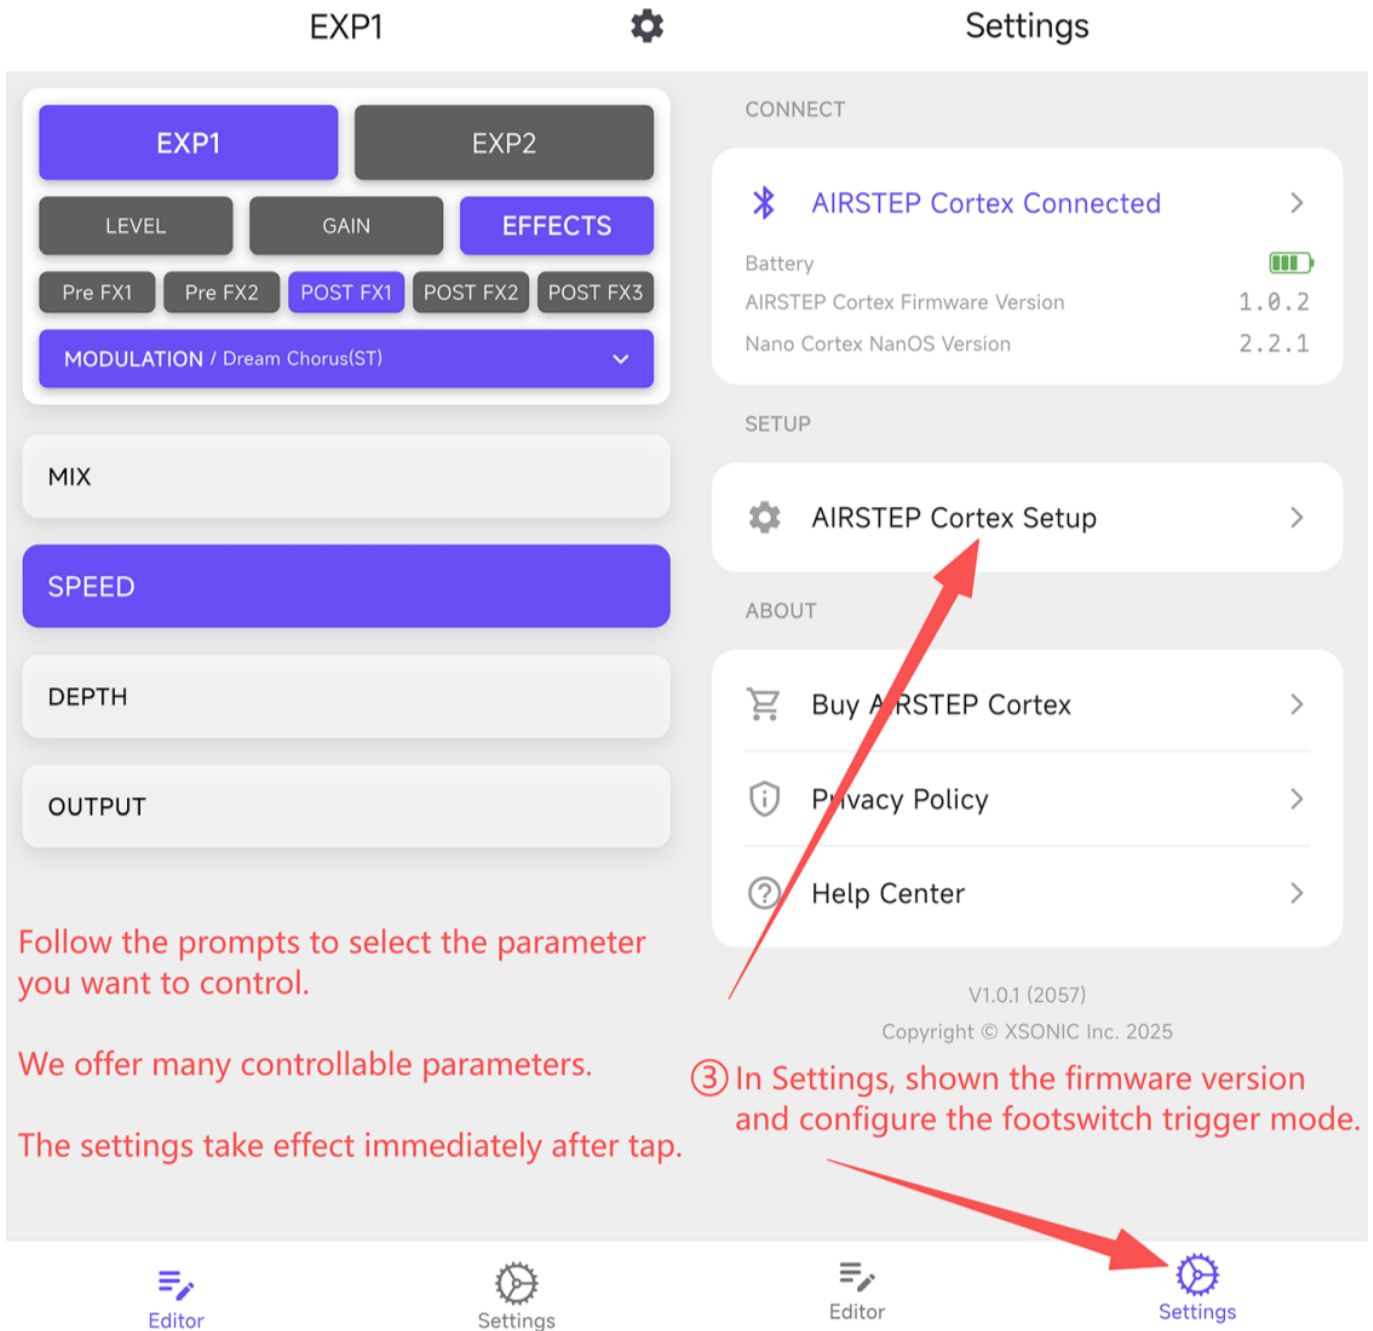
EXP1

EXP1 EXP2

LEVEL GAIN EFFECTS

Pre FX1 Pre FX2 POST FX1 POST FX2 POST FX3

MODULATION / Dream Chorus(ST)

MIX

SPEED

DEPTH

OUTPUT

Follow the prompts to select the parameter you want to control.

We offer many controllable parameters.

The settings take effect immediately after tap.

Editor Settings

Settings

CONNECT

AIRSTEP Cortex Connected

Battery

AIRSTEP Cortex Firmware Version 1.0.2

Nano Cortex NanOS Version 2.2.1

SETUP

AIRSTEP Cortex Setup

ABOUT

Buy AIRSTEP Cortex

Privacy Policy

Help Center

V1.0.1 (2057)

Copyright © XSONIC Inc. 2025

③ In Settings, shown the firmware version and configure the footswitch trigger mode.

Editor Settings